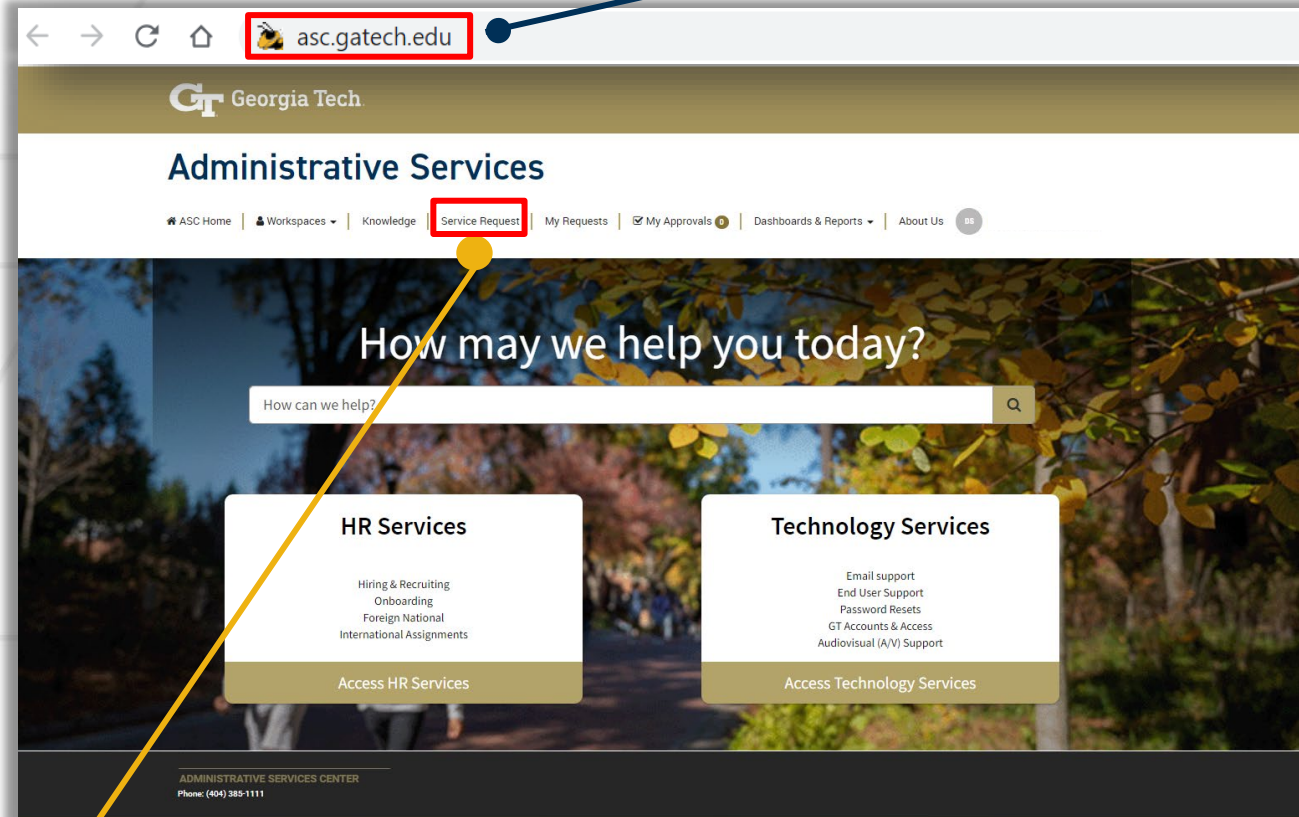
asc.gatech.edu

GT Georgia Tech

Administrative Services

ASC Home | Workspaces | Knowledge | Service Request | My Requests | My Approvals 0 | Dashboards & Reports | About Us DS

How may we help you today?

How can we help?

HR Services

Hiring & Recruiting
Onboarding
Foreign National
International Assignments

Access HR Services

Technology Services

Email support
End User Support
Password Resets
GT Accounts & Access
Audiovisual (A/V) Support

Access Technology Services

ADMINISTRATIVE SERVICES CENTER
Phone: (404) 385-1111